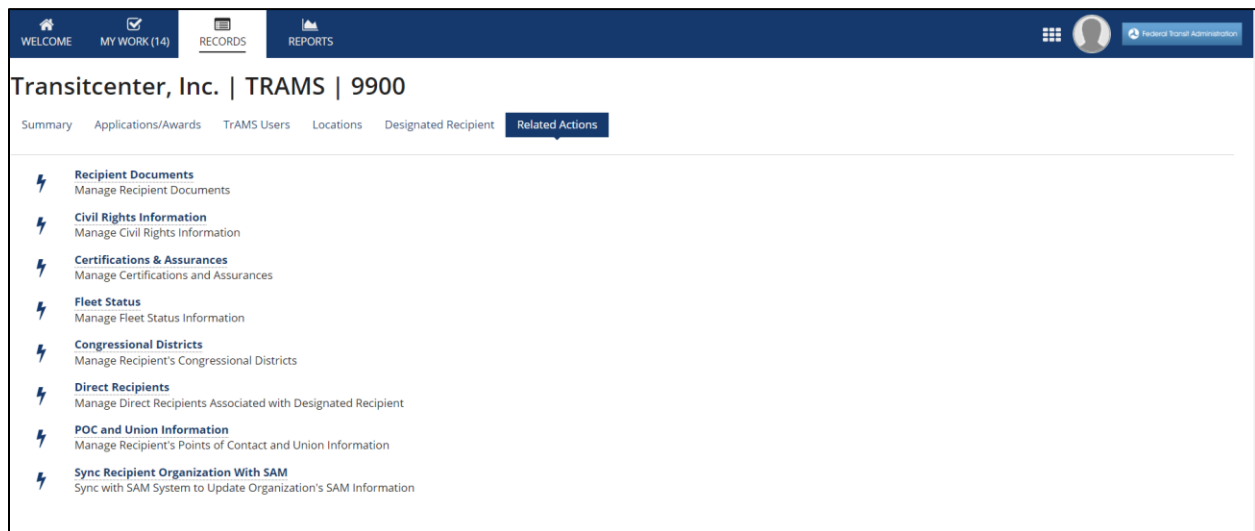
WELCOME MY WORK (14) RECORDS REPORTS

Federal Transit Administration

Transitcenter, Inc. | TRAMS | 9900

Summary Applications/Awards TrAMS Users Locations Designated Recipient Related Actions

Recipient Documents
Manage Recipient Documents

Civil Rights Information
Manage Civil Rights Information

Certifications & Assurances
Manage Certifications and Assurances

Fleet Status
Manage Fleet Status Information

Congressional Districts
Manage Recipient's Congressional Districts

Direct Recipients
Manage Direct Recipients Associated with Designated Recipient

POC and Union Information
Manage Recipient's Points of Contact and Union Information

Sync Recipient Organization With SAM
Sync with SAM System to Update Organization's SAM Information